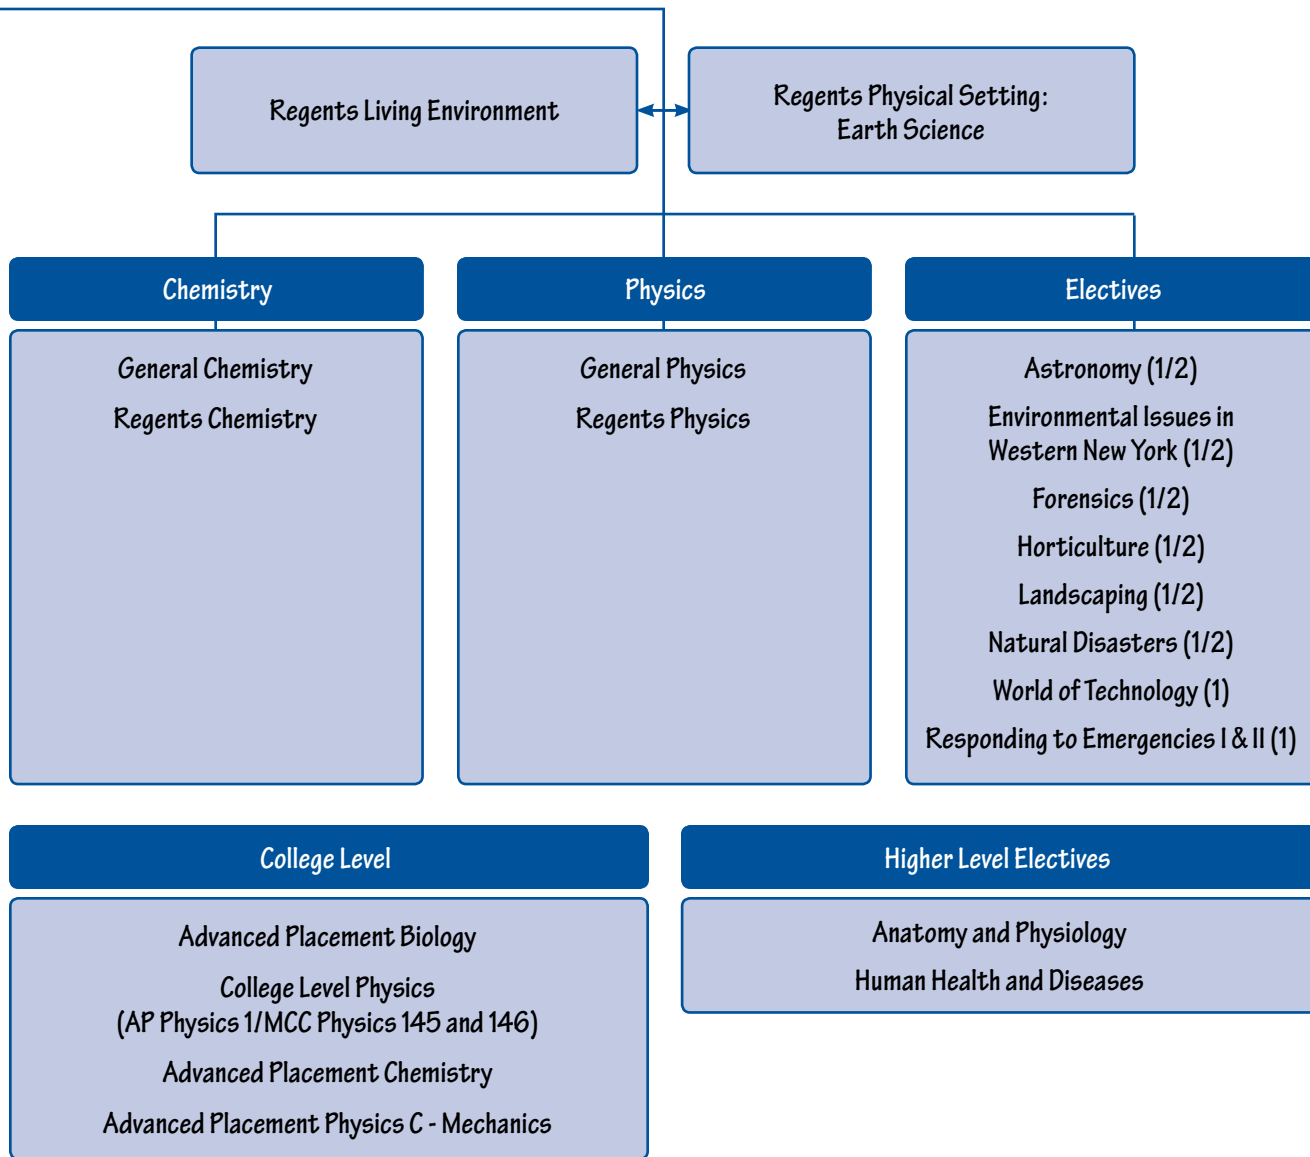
Regents Living Environment

Regents Physical Setting: Earth Science

Chemistry

General Chemistry

Regents Chemistry

Physics

General Physics

Regents Physics

Electives

Astronomy (1/2)

Environmental Issues in Western New York (1/2)

Forensics (1/2)

Horticulture (1/2)

Landscaping (1/2)

Natural Disasters (1/2)

World of Technology (1)

Responding to Emergencies I & II (1)

College Level

Advanced Placement Biology

College Level Physics (AP Physics 1/MCC Physics 145 and 146)

Advanced Placement Chemistry

Advanced Placement Physics C - Mechanics

Higher Level Electives

Anatomy and Physiology

Human Health and Diseases